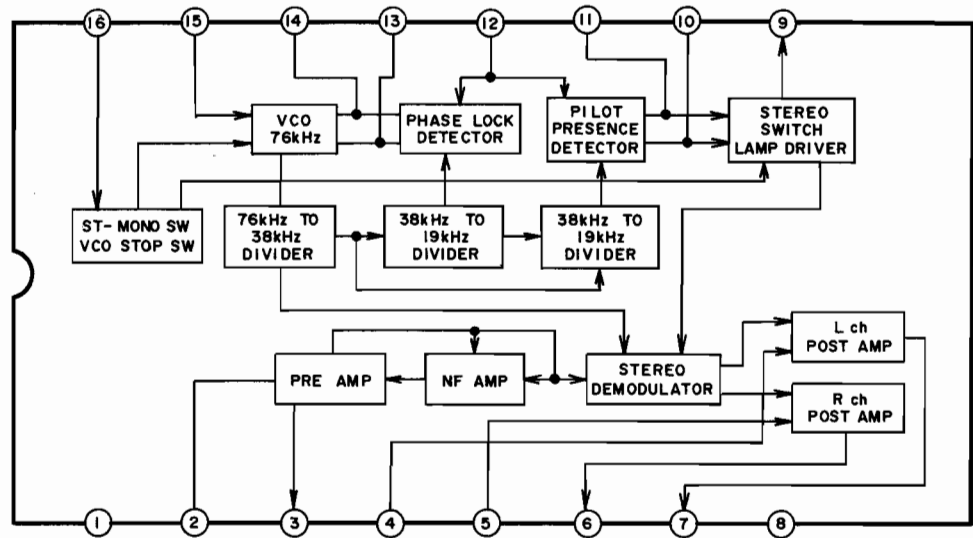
16 15 14 13 12 11 10 9

VCO 76kHz

PHASE LOCK DETECTOR

PILOT PRESENCE DETECTOR

STEREO SWITCH LAMP DRIVER

ST-MONO SW VCO STOP SW

76kHz TO 38kHz DIVIDER

38kHz TO 19kHz DIVIDER

38kHz TO 19kHz DIVIDER

L ch POST AMP

PRE AMP

NF AMP

STEREO DEMODULATOR

R ch POST AMP

1 2 3 4 5 6 7 8